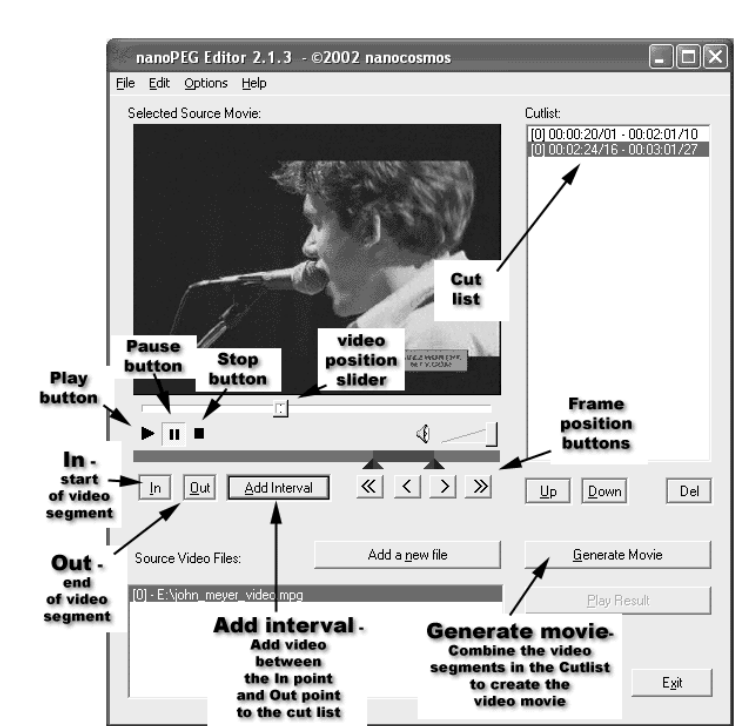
nanoPEG Editor 2.1.3 - ©2002 nanocosmos

File Edit Options Help

Selected Source Movie:

Cutlist:

[0] 00:00:20/01 - 00:02:01/10
[0] 00:02:24/16 - 00:03:01/27

Cut list

Pause button

Stop button

video position slider

Play button

Frame position buttons

In - start of video segment

In Out Add Interval

« < > »

Up Down Del

Out - end of video segment

Source Video Files:

Add a new file

Generate Movie

[0] - E:\john_meyer_video.mpg

Play Result

Add interval - Add video between the In point and Out point to the cut list

Generate movie - Combine the video segments in the Cutlist to create the video movie

Exit